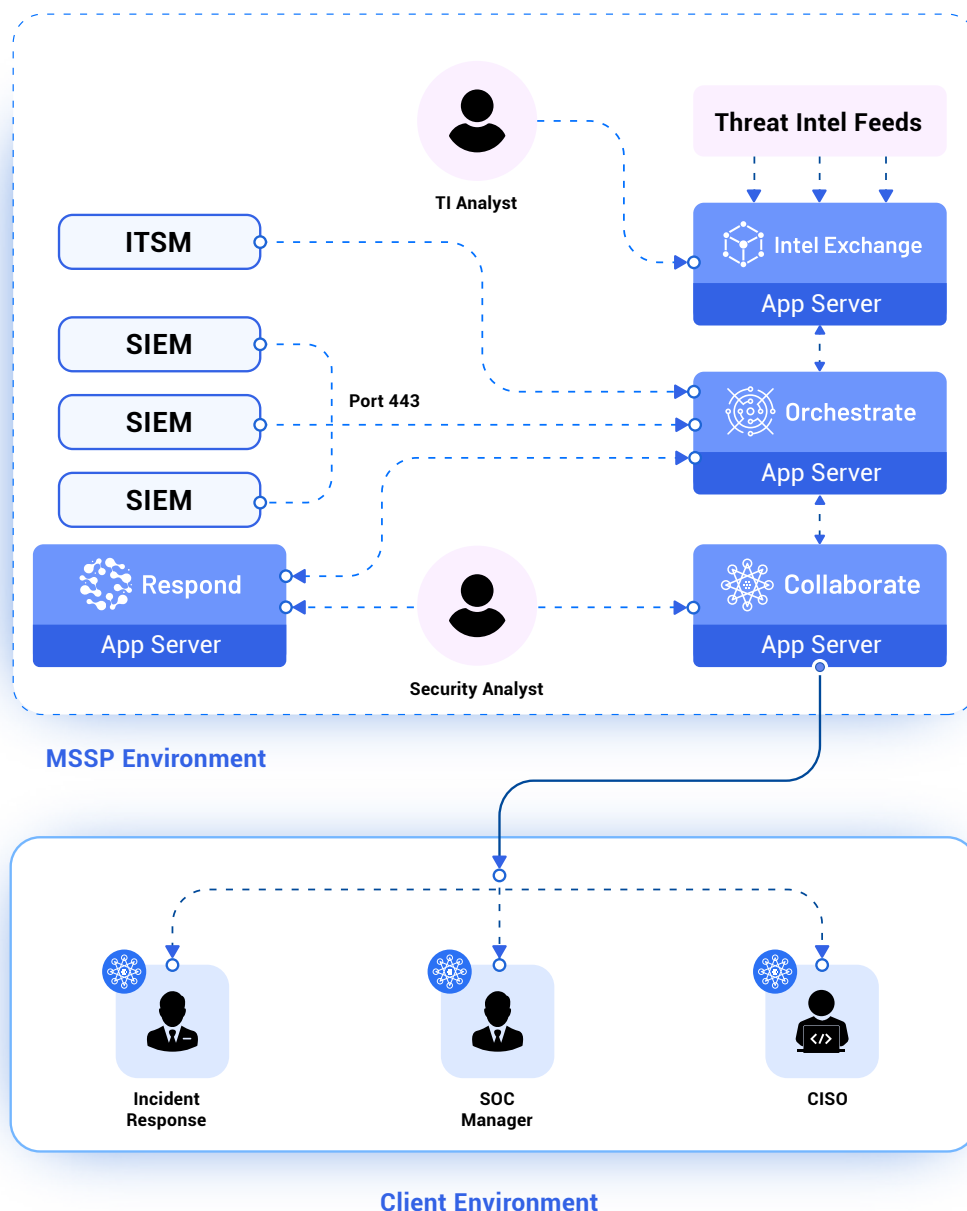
Threat Intel Feeds

TI Analyst

ITSM

Intel Exchange
App Server

SIEM

SIEM

SIEM

Port 443

Orchestrate
App Server

Respond
App Server

Security Analyst

Collaborate
App Server

MSSP Environment

Incident Response

SOC Manager

</> CISO

Client Environment